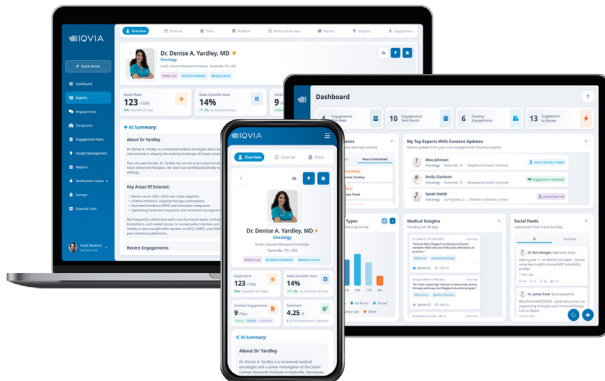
IQVIA

Quick Action

Dashboard

Experts

Engagements

Companies

Engagement Plans

Insight Management

Reports

Healthcare Center

Surveys

External Links

Overview

Dr. Denise A. Yardley, MD
Oncology

Expert Rank
123

Share Scientific Voice
14%

AI Summary:

About Dr Yardley

Key Areas Of Interest:

Recent Engagements

Dashboard

10 Engagements

6 Pending Engagements

13 Engagements In Review

My Top Experts With Content Updates

Alex Johnson

Emily Clarkson

Sarah Smith

Medical Insights

Social Feeds

IQVIA

Overview

Dr. Denise A. Yardley, MD
Oncology

Sarah Cannon Research Institute, Nashville, TN

Expert Rank
123

Share Scientific Voice
14%

9

4.25

AI Summary:

About Dr Yardley

Dr. Yardley is a renowned medical oncologist and a senior investigator at the Sarah Cannon Research Institute in Nashville, Tennessee